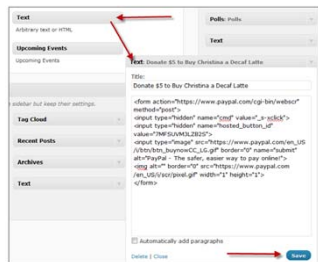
Text
Arbitrary text or HTML

Upcoming Events
Upcoming Events

sidebar but keep their settings.

Tag Cloud

Recent Posts

Archives

Text

Polls: Polls

Text

Text: Donate $5 to Buy Christina a Decaf Latte

Title:
Donate $5 to Buy Christina a Decaf Latte

<form action="https://www.paypal.com/cgi-bin/webscr" method="post">
<input type="hidden" name="cmd" value="_s-xclick">
<input type="hidden" name="hosted_button_id" value="7MFSUVM3LZB25">
<input type="image" src="https://www.paypal.com/en_US/i/btn/btn_buynowCC_LG.gif" border="0" name="submit" alt="PayPal - The safer, easier way to pay online!">
<img alt="" border="0" src="https://www.paypal.com/en_US/i/scr/pixel.gif" width="1" height="1">
</form>

Automatically add paragraphs

Delete | Close

Save